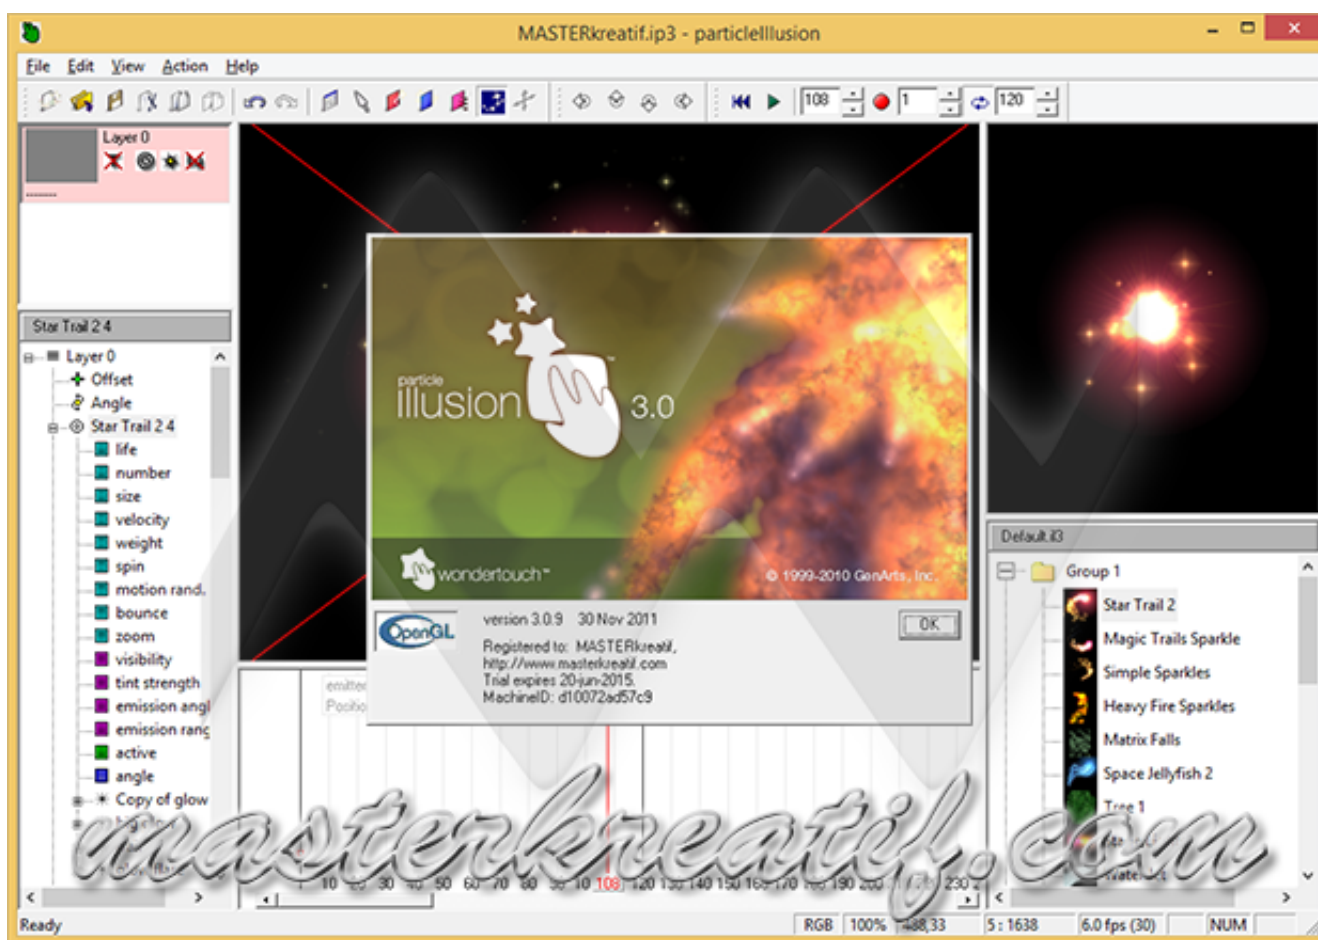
MASTERkreatif.ip3 - particleIllusion

File Edit View Action Help

108 1 120

Layer 0

Star Trail 2 4

Layer 0
Offset
Angle
Star Trail 2 4
life
number
size
velocity
weight
spin
motion rand.
bounce
zoom
visibility
tint strength
emission angl
emission rang
active
angle
Copy of glow

particle
illusion 3.0

wondertouch

© 1999-2010 GenArts, Inc.

OpenGL

version 3.0.9 30 Nov 2011

Registered to: MASTERkreatif,
http://www.masterkreatif.com
Trial expires 20-jun-2015.
MachineID: d10072ad57c9

OK

emitter
Positio

Default.il3

Group 1
Star Trail 2
Magic Trails Sparkle
Simple Sparkles
Heavy Fire Sparkles
Matrix Falls
Space Jellyfish 2
Tree 1

10 20 30 40 50 60 70 80 90 100 108 120 130 140 150 160 170 180 190 200 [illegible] 230

masterkreatif.com

Ready RGB 100% 488,33 5 : 1638 6.0 fps (30) NUM